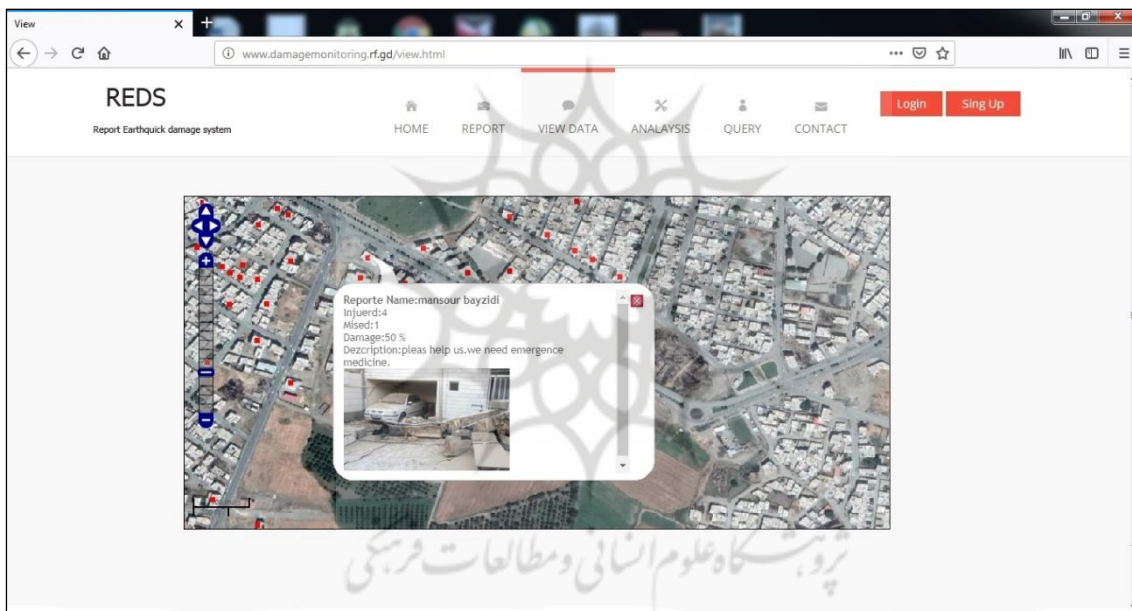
View

www.damagemonitoring.rf.gd/view.html

REDS

Report Earthquick damage system

HOME REPORT VIEW DATA ANALAYSIS QUERY CONTACT

Login Sing Up

Reporte Name:mansour bayzidi
Injuerd:4
Mised:1
Damage:50 %
Dezcription:pleas help us.we need emergence medicine.

پژوهشگاه علوم انسانی و مطالعات فرهنگی